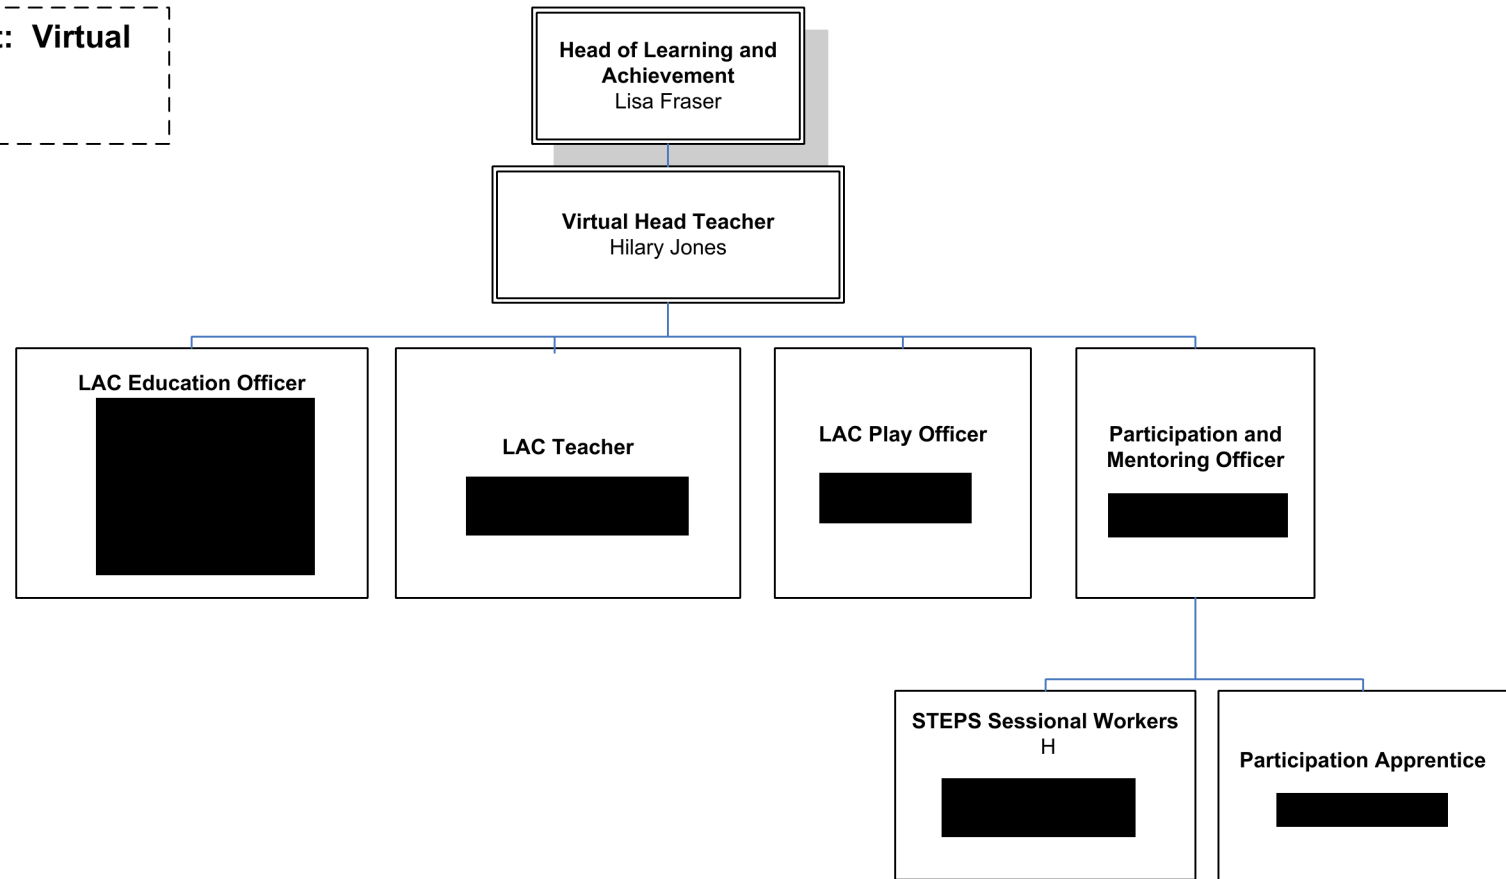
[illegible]: Virtual

Head of Learning and Achievement
Lisa Fraser

Virtual Head Teacher
Hilary Jones

LAC Education Officer

LAC Teacher

LAC Play Officer

Participation and Mentoring Officer

STEPS Sessional Workers
H

Participation Apprentice